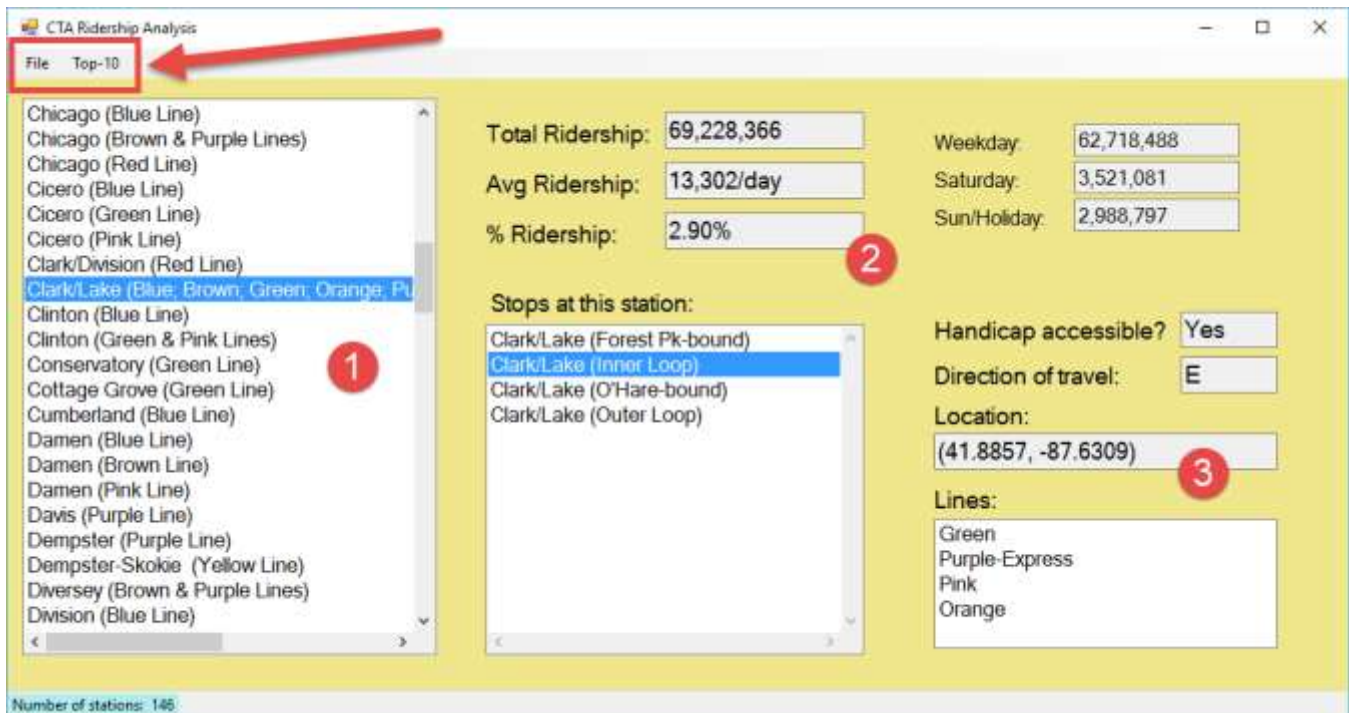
CTA Ridership Analysis

File Top-10

Chicago (Blue Line)
Chicago (Brown & Purple Lines)
Chicago (Red Line)
Cicero (Blue Line)
Cicero (Green Line)
Cicero (Pink Line)
Clark/Division (Red Line)
Clark/Lake (Blue; Brown; Green; Orange; Pu
Clinton (Blue Line)
Clinton (Green & Pink Lines)
Conservatory (Green Line)
Cottage Grove (Green Line)
Cumberland (Blue Line)
Damen (Blue Line)
Damen (Brown Line)
Damen (Pink Line)
Davis (Purple Line)
Dempster (Purple Line)
Dempster-Skokie (Yellow Line)
Diversey (Brown & Purple Lines)
Division (Blue Line)

1

Total Ridership: 69,228,366
Avg Ridership: 13,302/day
% Ridership: 2.90%

2

Weekday: 62,718,488
Saturday: 3,521,081
Sun/Holiday: 2,988,797

Stops at this station:
Clark/Lake (Forest Pk-bound)
Clark/Lake (Inner Loop)
Clark/Lake (O'Hare-bound)
Clark/Lake (Outer Loop)

Handicap accessible? Yes
Direction of travel: E
Location:
(41.8857, -87.6309)

3

Lines:
Green
Purple-Express
Pink
Orange

Number of stations: 146